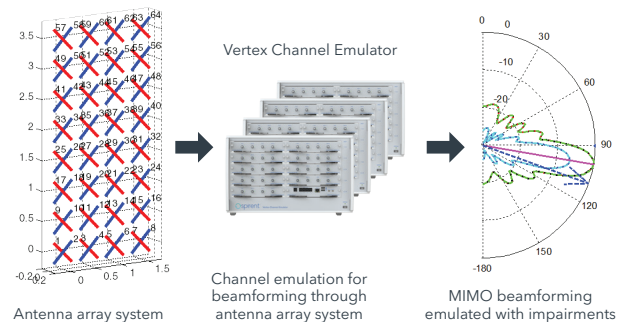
57 58 59 60 61 62 63 64
49 50 51 52 53 54 55 56
41 42 43 44 45 46 47 48
33 34 35 36 37 38 39 40
25 26 27 28 29 30 31 32
17 18 19 20 21 22 23 24
9 10 11 12 13 14 15 16
1 2 3 4 5 6 7 8

3.5
3
2.5
2
1.5
1
0.5
0
-0.2
-0.2
0
0.5
1
1.5

Antenna array system

Vertex Channel Emulator

Spirent

Channel emulation for beamforming through antenna array system

0
30
-10
60
-20
90
120
150
-180

MIMO beamforming emulated with impairments